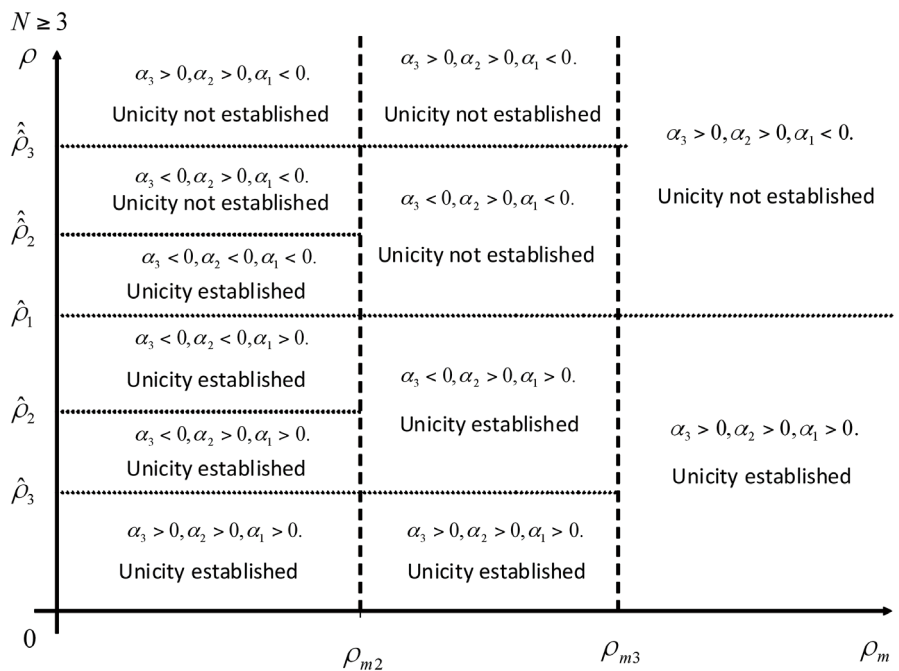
$N \geq 3$

$\rho$

$\hat{\hat{\rho}}_3$

$\hat{\hat{\rho}}_2$

$\hat{\rho}_1$

$\hat{\rho}_2$

$\hat{\rho}_3$

0

$\alpha_3 > 0, \alpha_2 > 0, \alpha_1 < 0.$
Unicity not established

$\alpha_3 < 0, \alpha_2 > 0, \alpha_1 < 0.$
Unicity not established

$\alpha_3 < 0, \alpha_2 < 0, \alpha_1 < 0.$
Unicity established

$\alpha_3 < 0, \alpha_2 < 0, \alpha_1 > 0.$
Unicity established

$\alpha_3 < 0, \alpha_2 > 0, \alpha_1 > 0.$
Unicity established

$\alpha_3 > 0, \alpha_2 > 0, \alpha_1 > 0.$
Unicity established

$\alpha_3 > 0, \alpha_2 > 0, \alpha_1 < 0.$
Unicity not established

$\alpha_3 < 0, \alpha_2 > 0, \alpha_1 < 0.$
Unicity not established

$\alpha_3 < 0, \alpha_2 > 0, \alpha_1 > 0.$
Unicity established

$\alpha_3 > 0, \alpha_2 > 0, \alpha_1 > 0.$
Unicity established

$\alpha_3 > 0, \alpha_2 > 0, \alpha_1 < 0.$
Unicity not established

$\alpha_3 > 0, \alpha_2 > 0, \alpha_1 > 0.$
Unicity established

$\rho_{m2}$

$\rho_{m3}$

$\rho_m$